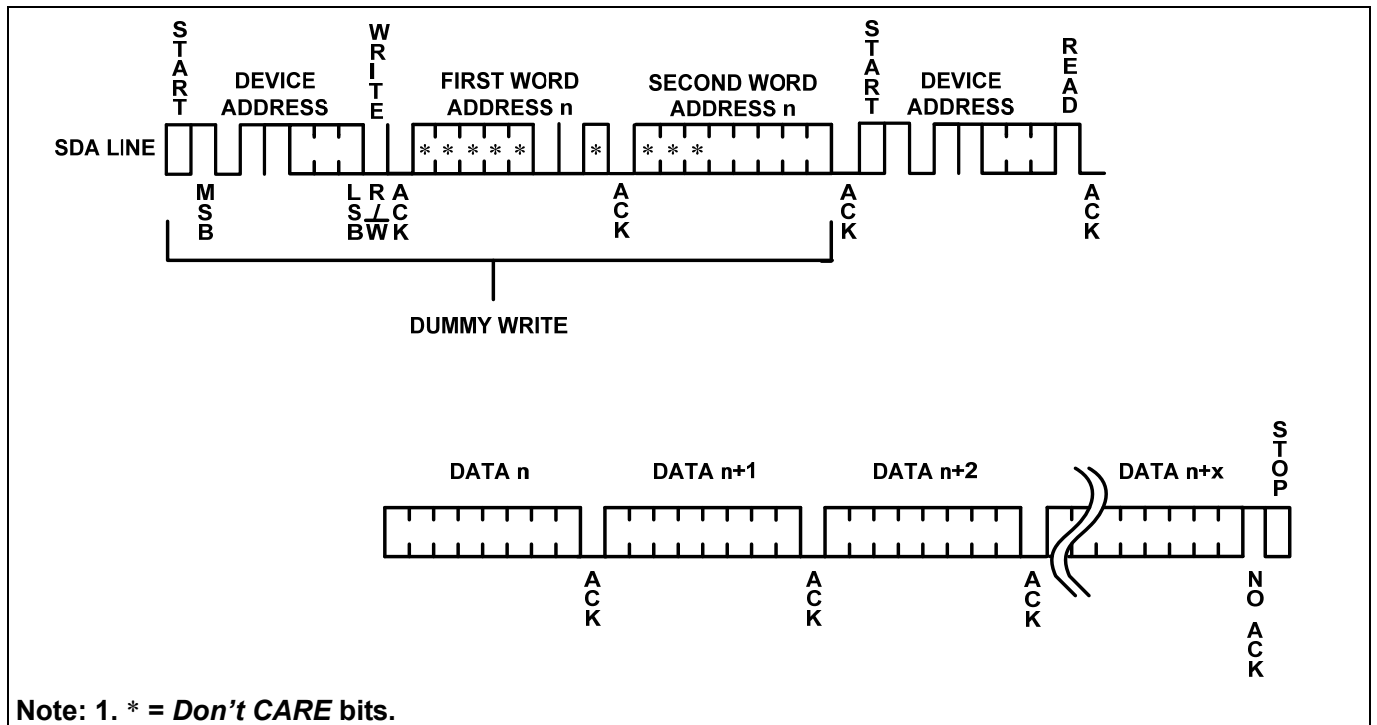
START
DEVICE ADDRESS
WRITE
FIRST WORD ADDRESS n
SECOND WORD ADDRESS n
START
DEVICE ADDRESS
READ
SDA LINE
* * * * *
*
* * *
MSB
LSB
R/W
ACK
ACK
ACK
ACK
DUMMY WRITE

DATA n
DATA n+1
DATA n+2
DATA n+x
STOP
ACK
ACK
ACK
NO ACK

Note: 1. * = *Don't CARE* bits.